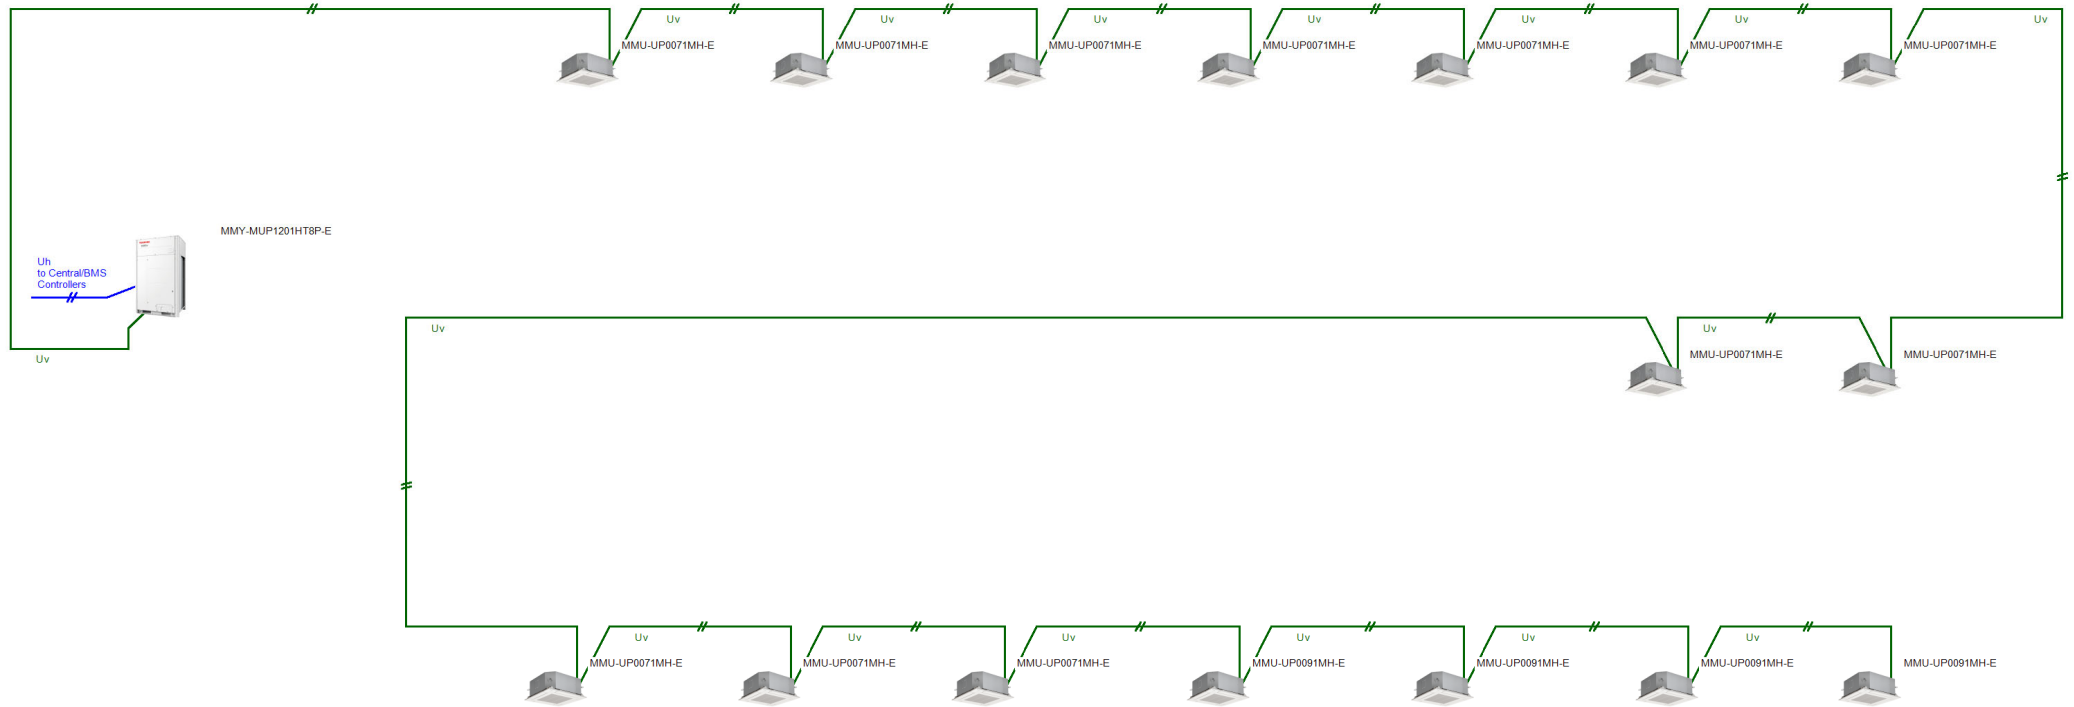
Uv
MMU-UP0071MH-E
Uv
MMU-UP0071MH-E
Uv
MMU-UP0071MH-E
Uv
MMU-UP0071MH-E
Uv
MMU-UP0071MH-E
Uv
MMU-UP0071MH-E
Uv
MMU-UP0071MH-E

MMY-MUP1201HT8P-E

Uh
to Central/BMS
Controllers

Uv

Uv

Uv
MMU-UP0071MH-E
MMU-UP0071MH-E

Uv
MMU-UP0071MH-E
Uv
MMU-UP0071MH-E
Uv
MMU-UP0071MH-E
Uv
MMU-UP0091MH-E
Uv
MMU-UP0091MH-E
Uv
MMU-UP0091MH-E
MMU-UP0091MH-E